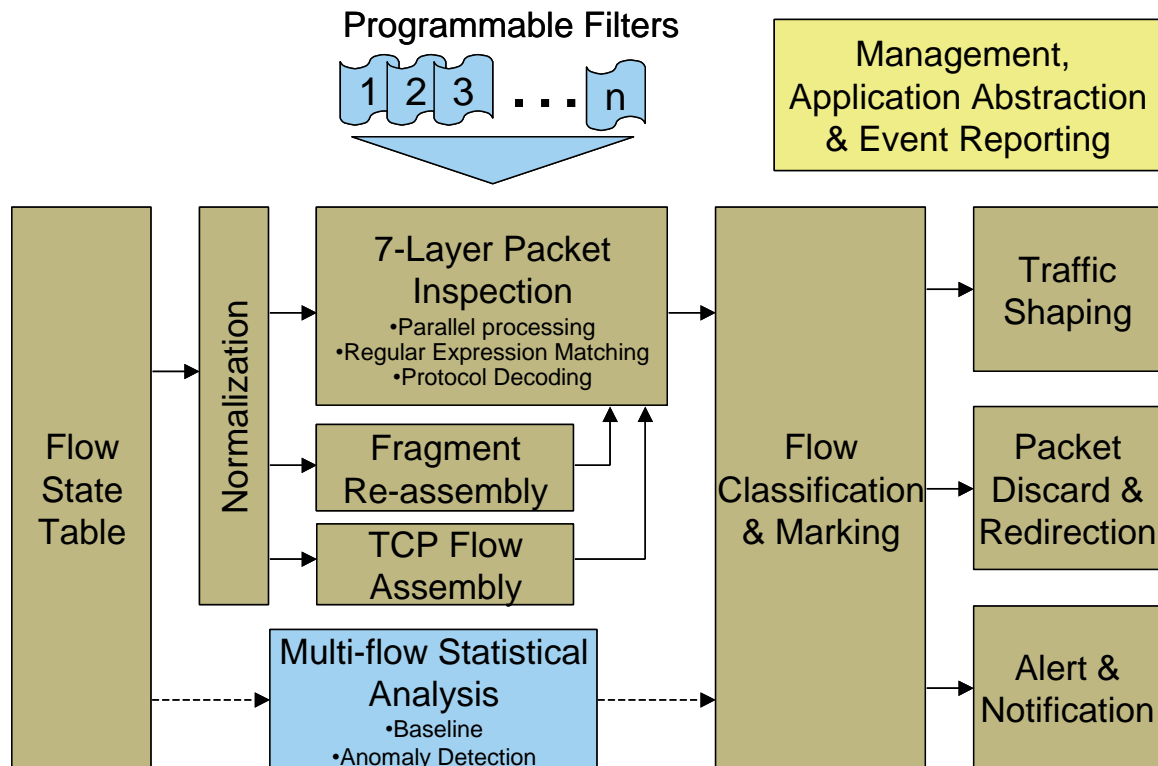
Programmable Filters

1 2 3 . . . n

Management, Application Abstraction & Event Reporting

Flow State Table

Normalization

7-Layer Packet Inspection
•Parallel processing
•Regular Expression Matching
•Protocol Decoding

Fragment Re-assembly

TCP Flow Assembly

Multi-flow Statistical Analysis
•Baseline
•Anomaly Detection

Flow Classification & Marking

Traffic Shaping

Packet Discard & Redirection

Alert & Notification